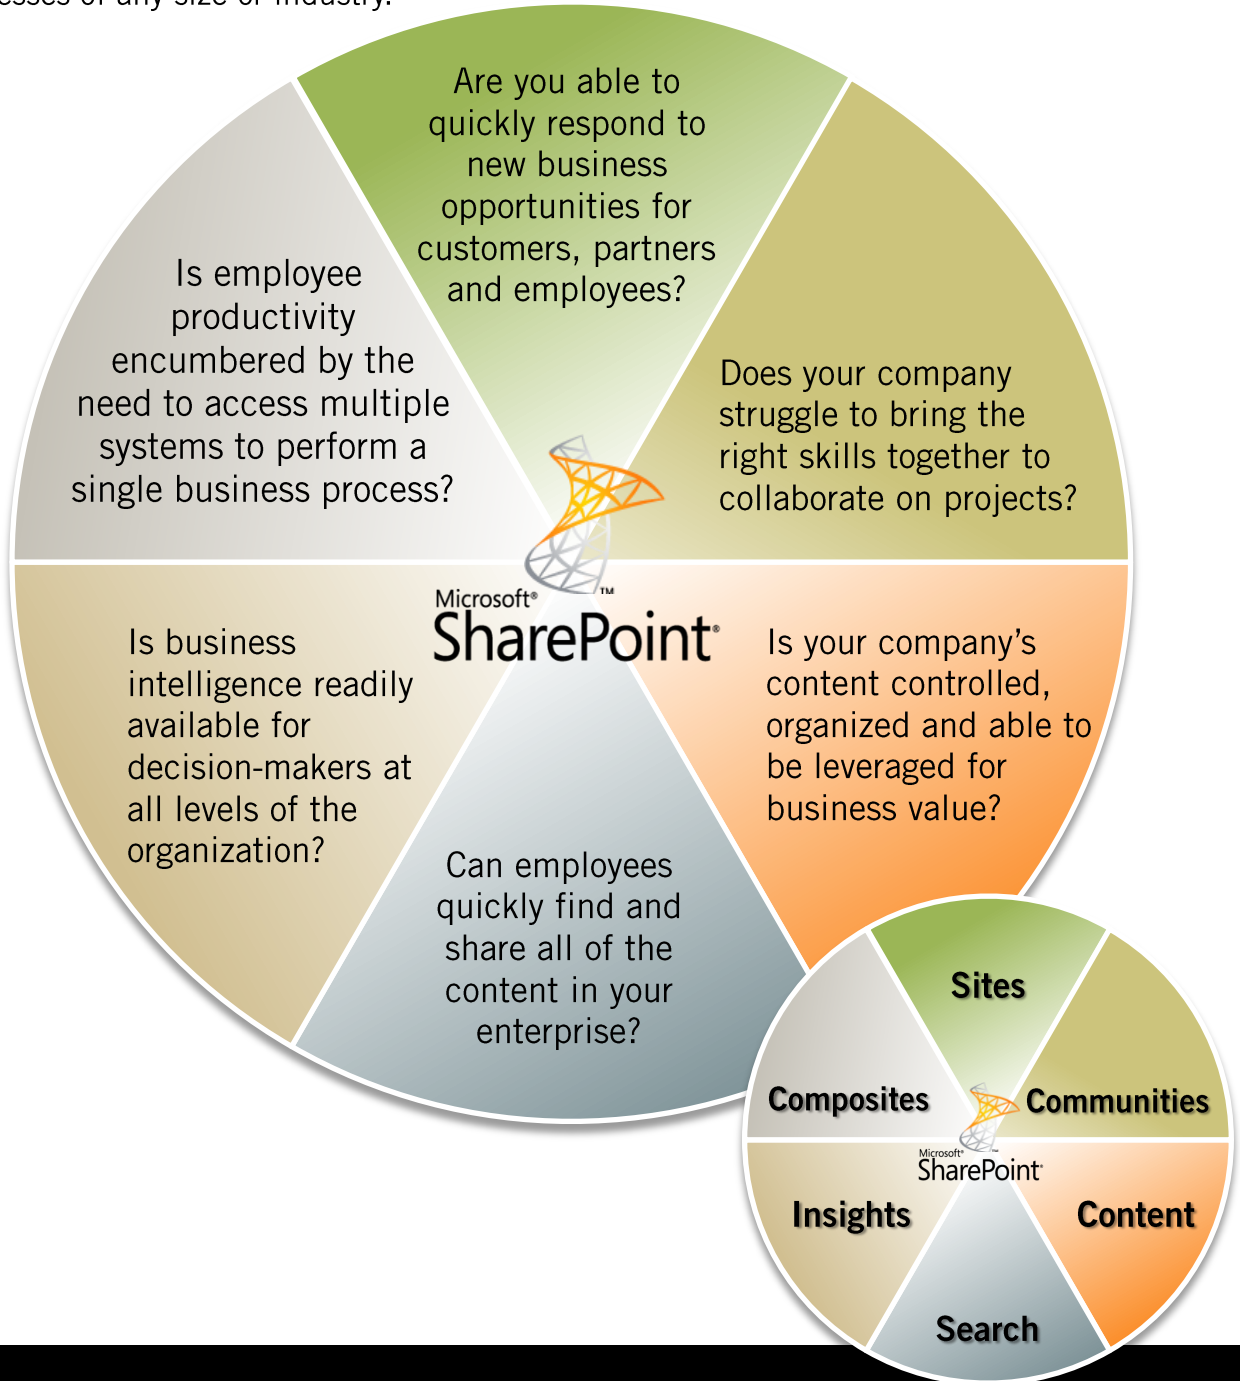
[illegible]esses of any size or industry.

Are you able to quickly respond to new business opportunities for customers, partners and employees?

Does your company struggle to bring the right skills together to collaborate on projects?

Is your company's content controlled, organized and able to be leveraged for business value?

Can employees quickly find and share all of the content in your enterprise?

Is business intelligence readily available for decision-makers at all levels of the organization?

Is employee productivity encumbered by the need to access multiple systems to perform a single business process?

Microsoft® SharePoint™

Sites

Communities

Content

Search

Insights

Composites

Microsoft® SharePoint®